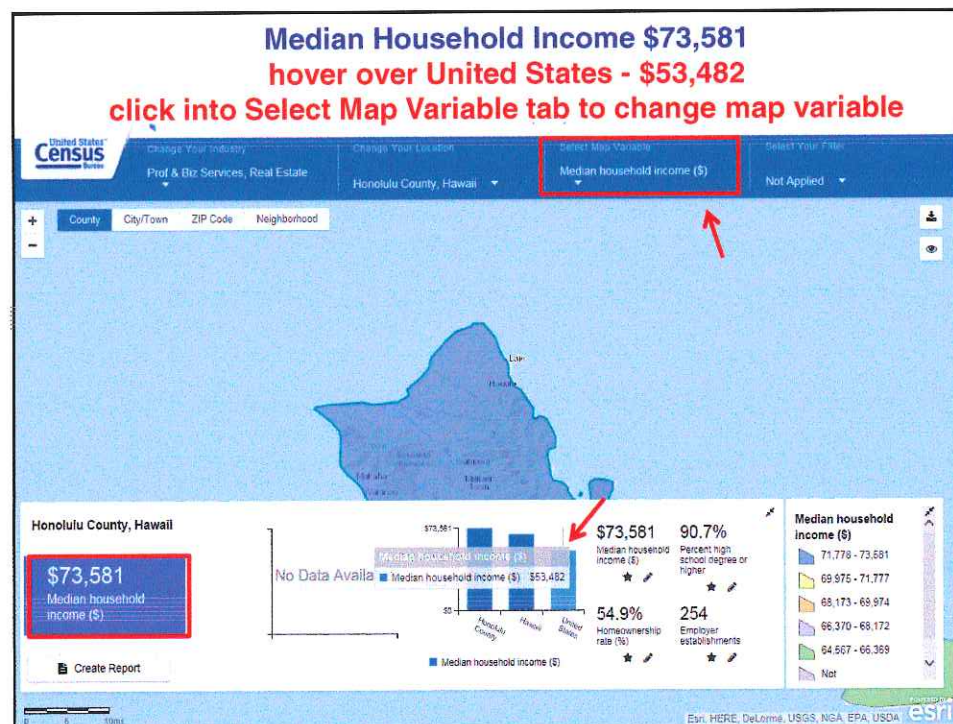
Median Household Income $73,581
hover over United States - $53,482
click into Select Map Variable tab to change map variable

United States Census Bureau

Change Your Industry
Prof & Biz Services, Real Estate

Change Your Location
Honolulu County, Hawaii

Select Map Variable
Median household income ($)

Select Your Filter
Not Applied

+
−
County
City/Town
ZIP Code
Neighborhood

Laie
Hauula

Honolulu County, Hawaii

$73,581
Median household income ($)

Create Report

No Data Availa

$73,581
Median household income ($)
Median household income ($) $53,482
$0
Honolulu County
Hawaii
United States

Median household income ($)

$73,581
Median household income ($)

90.7%
Percent high school degree or higher

54.9%
Homeownership rate (%)

254
Employer establishments

Median household income ($)
71,778 - 73,581
69,975 - 71,777
68,173 - 69,974
66,370 - 68,172
64,567 - 66,369
Not

0 5 10mi
Esri, HERE, DeLorme, USGS, NGA, EPA, USDA
esri